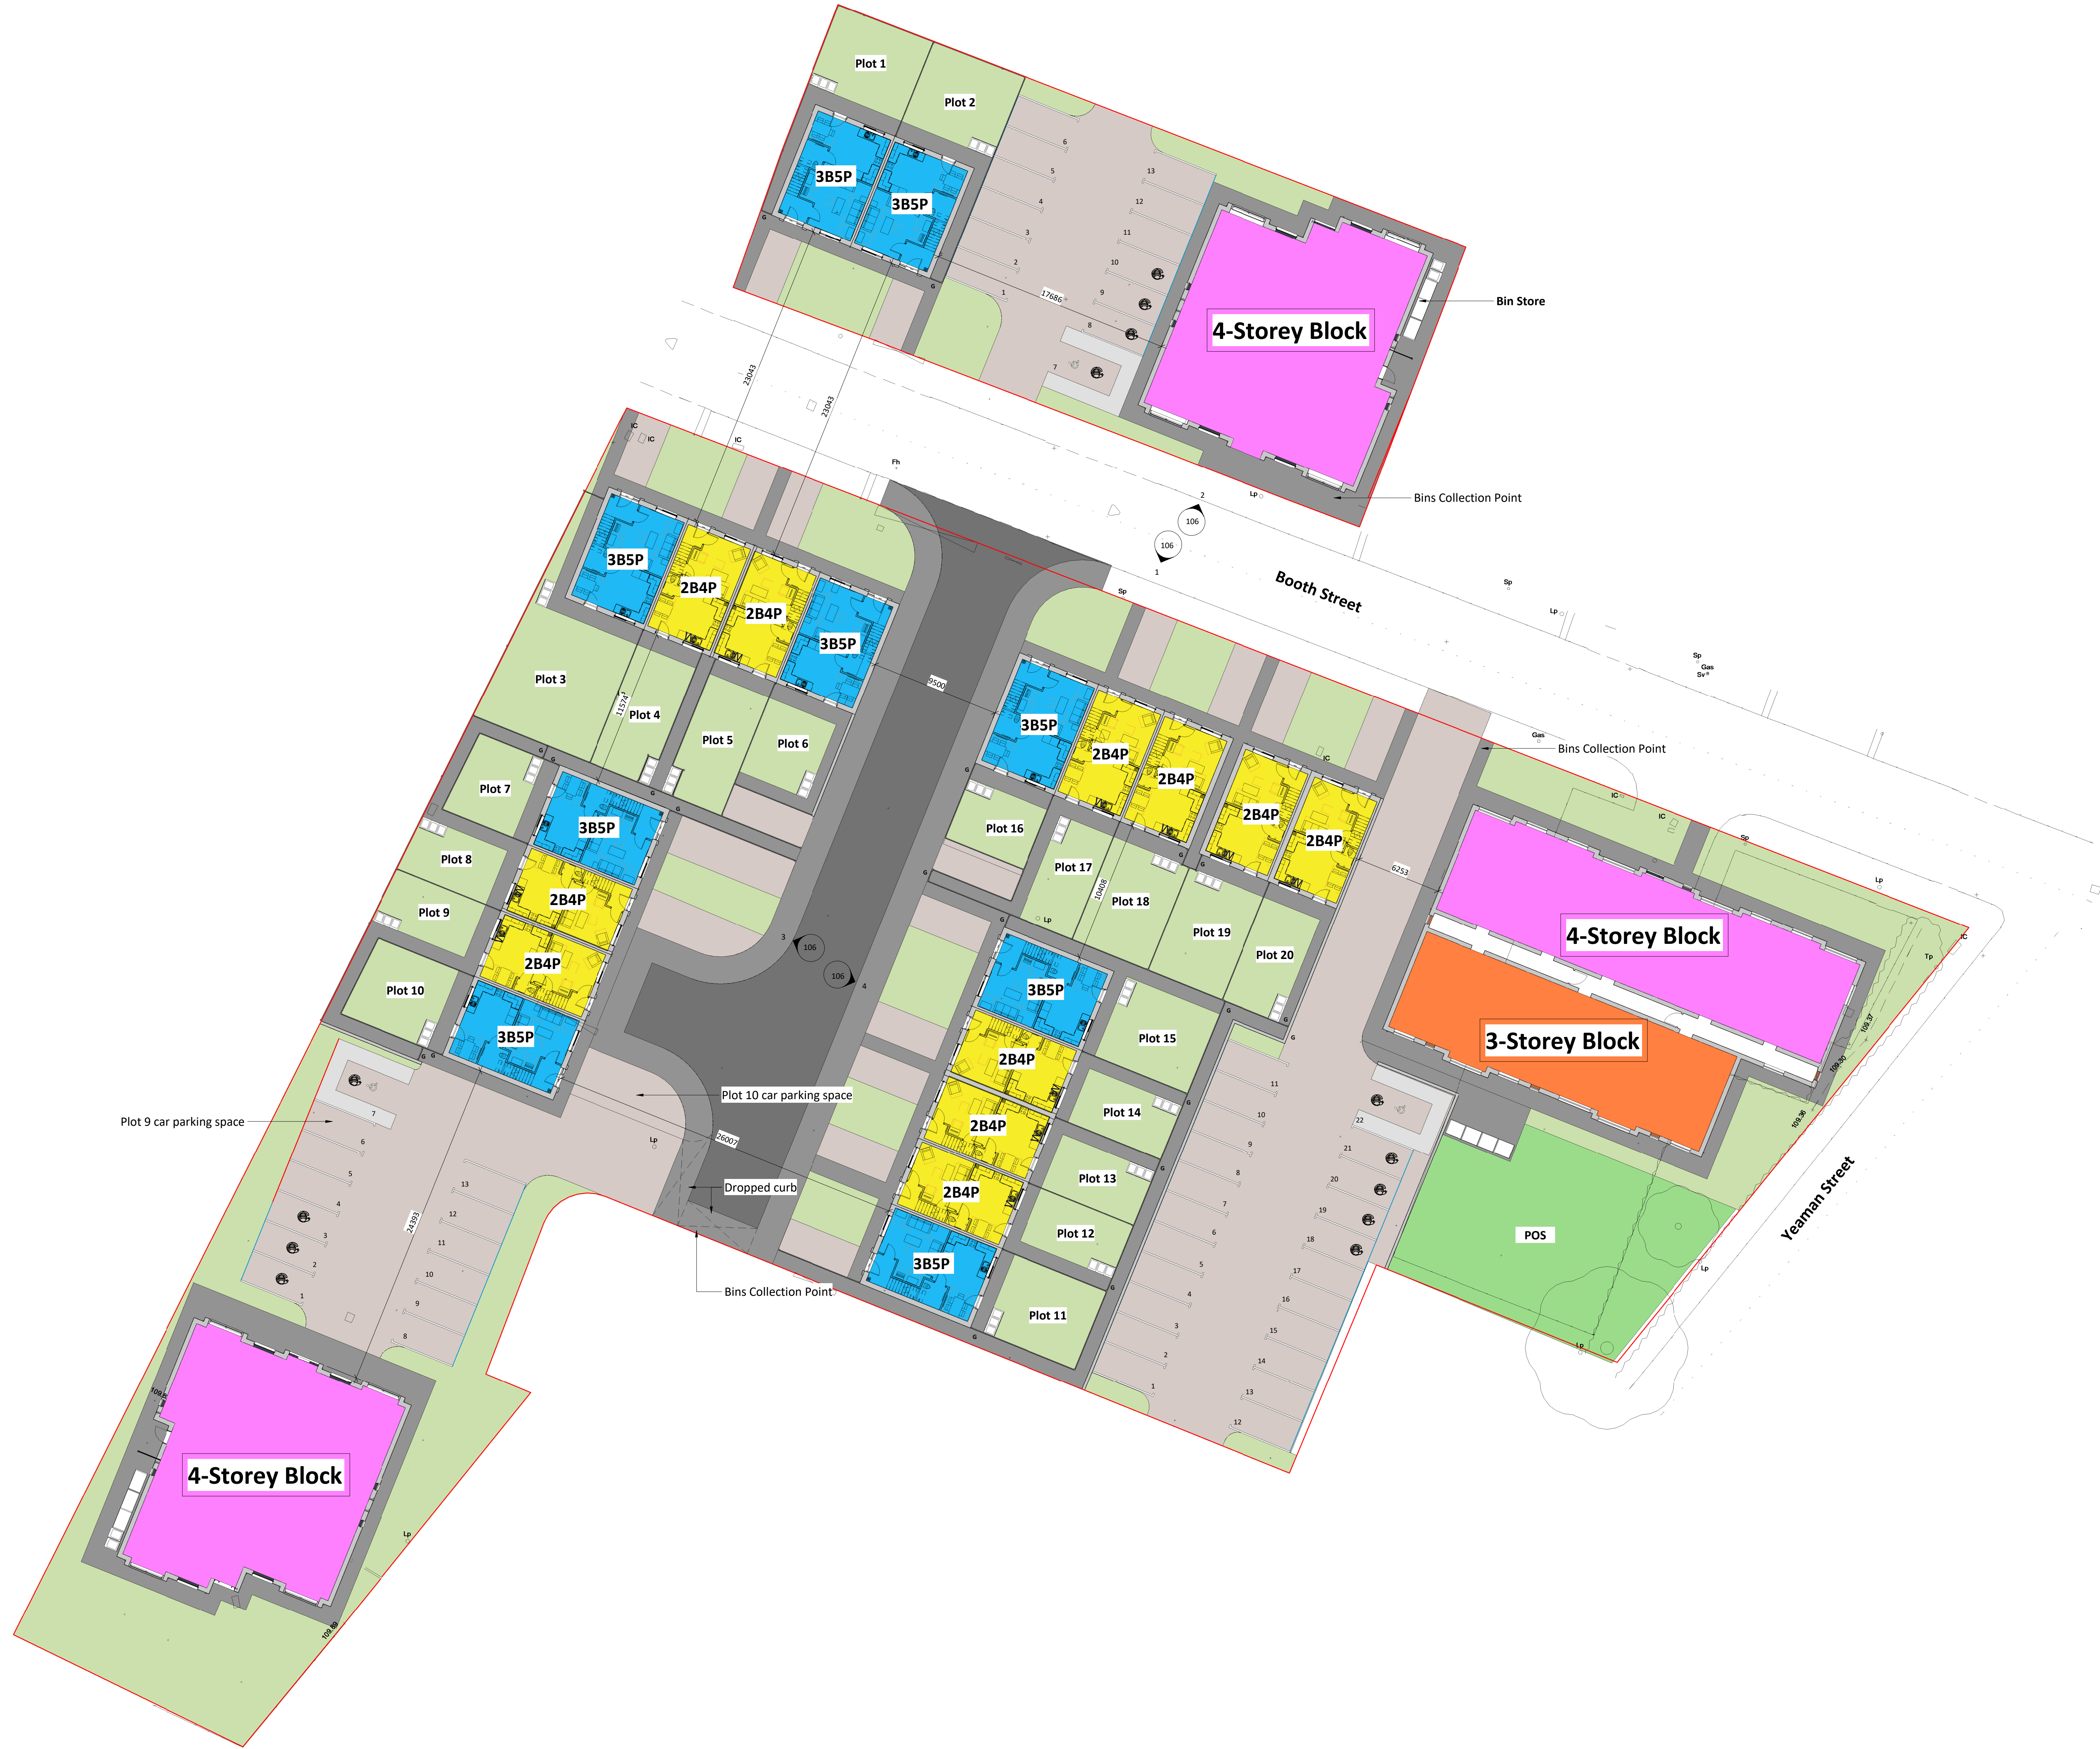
Plot 1
Plot 2
3B5P
3B5P
4-Storey Block
Bin Store
Bins Collection Point
Booth Street
3B5P
2B4P
2B4P
3B5P
Plot 3
Plot 4
Plot 5
Plot 6
Plot 7
3B5P
Plot 8
2B4P
Plot 9
2B4P
Plot 10
3B5P
3B5P
2B4P
2B4P
2B4P
2B4P
Bins Collection Point
Plot 16
Plot 17
Plot 18
Plot 19
Plot 20
4-Storey Block
3-Storey Block
3B5P
2B4P
2B4P
2B4P
3B5P
Plot 15
Plot 14
Plot 13
Plot 12
Plot 11
Plot 10 car parking space
Plot 9 car parking space
Dropped curb
Bins Collection Point
POS
Yeaman Street
4-Storey Block